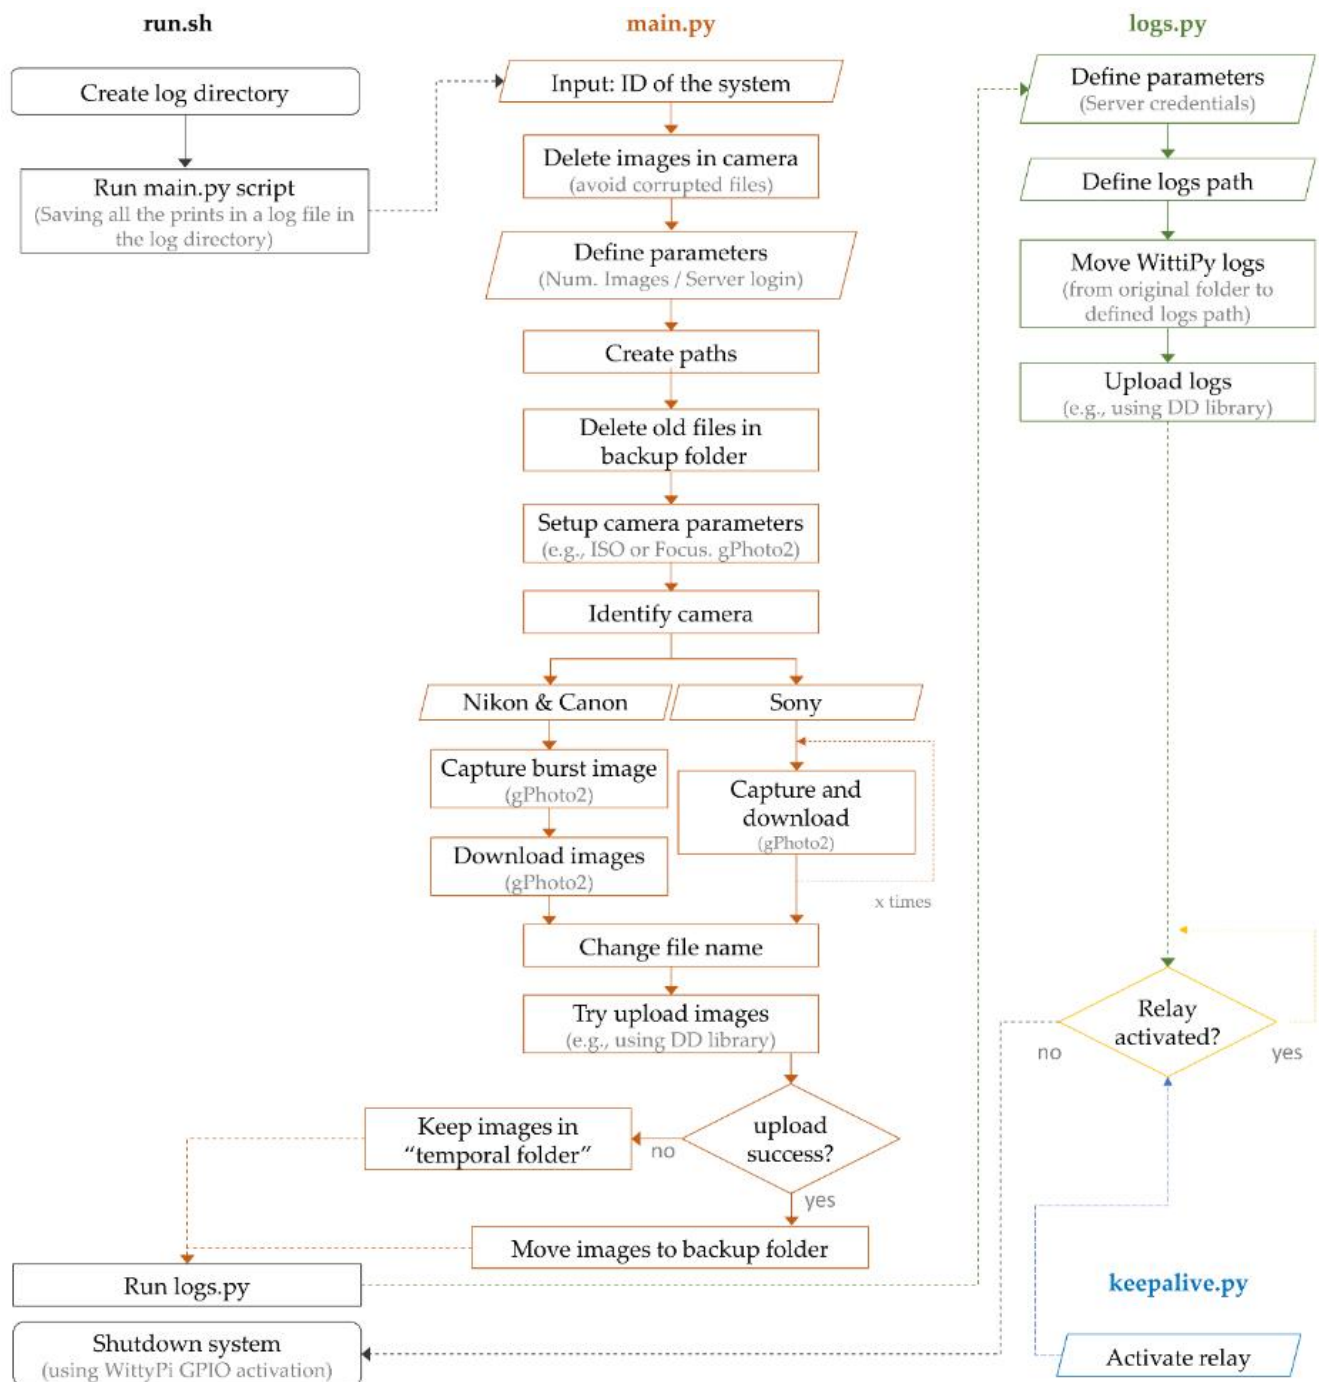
run.sh

Create log directory

Run main.py script
(Saving all the prints in a log file in the log directory)

main.py

Input: ID of the system

Delete images in camera
(avoid corrupted files)

Define parameters
(Num. Images / Server login)

Create paths

Delete old files in backup folder

Setup camera parameters
(e.g., ISO or Focus. gPhoto2)

Identify camera

Nikon & Canon

Sony

Capture burst image
(gPhoto2)

Download images
(gPhoto2)

Capture and download
(gPhoto2)

x times

Change file name

Try upload images
(e.g., using DD library)

upload success?

no

yes

Keep images in "temporal folder"

Move images to backup folder

Run logs.py

Shutdown system
(using WittyPi GPIO activation)

logs.py

Define parameters
(Server credentials)

Define logs path

Move WittiPy logs
(from original folder to defined logs path)

Upload logs
(e.g., using DD library)

Relay activated?

no

yes

keepalive.py

Activate relay